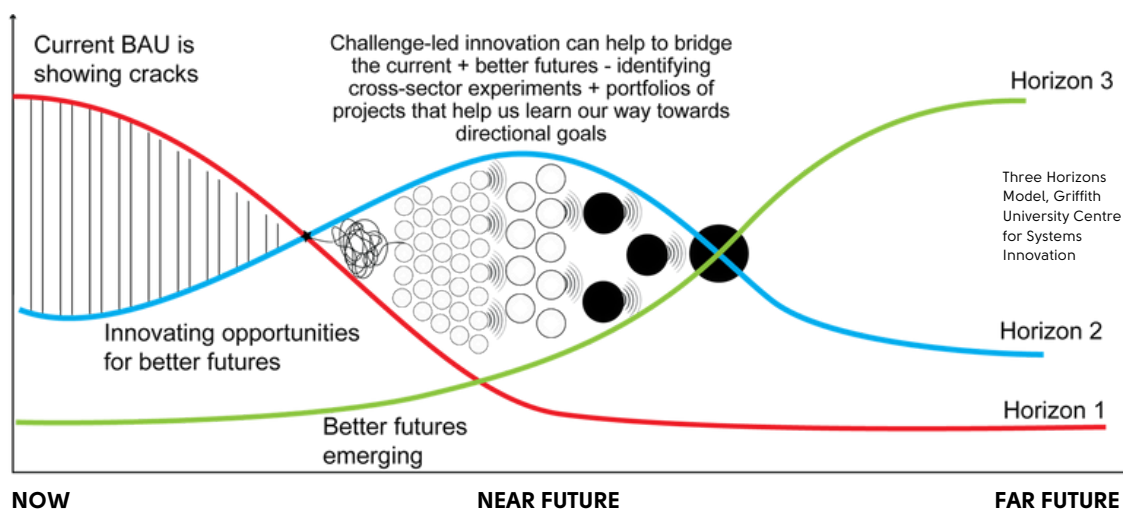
Current BAU is showing cracks

Challenge-led innovation can help to bridge the current + better futures - identifying cross-sector experiments + portfolios of projects that help us learn our way towards directional goals

Horizon 3

Three Horizons Model, Griffith University Centre for Systems Innovation

Innovating opportunities for better futures

Horizon 2

Horizon 1

Better futures emerging

NOW

NEAR FUTURE

FAR FUTURE